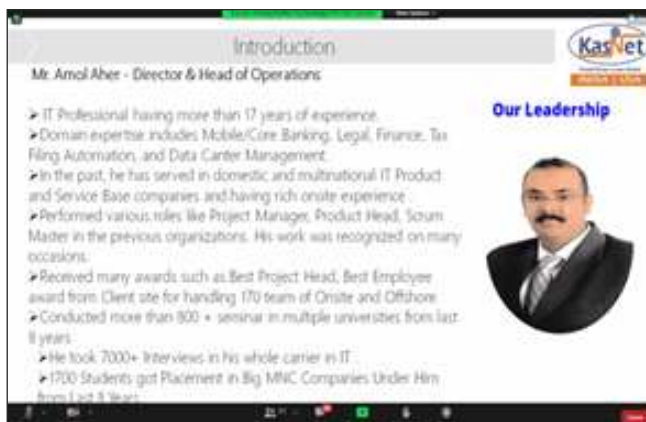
Introduction

KasNet

INDIA | USA

Mr. Amol Aher - Director & Head of Operations

Our Leadership

➢ IT Professional having more than 17 years of experience.

➢Domain expertise includes Mobile/Core Banking, Legal, Finance, Tax Filing Automation, and Data Canter Management.

➢In the past, he has served in domestic and multinational IT Product and Service Base companies and having rich onsite experience.

➢Performed various roles like Project Manager, Product Head, Scrum Master in the previous organizations. His work was recognized on many occasions.

➢Received many awards such as Best Project Head, Best Employee award from Client site for handling 170 team of Onsite and Offshore.

➢Conducted more than 800 + seminar in multiple universities from last 8 years.

➢He took 7000+ Interviews in his whole carrier in IT.

➢1700 Students got Placement in Big MNC Companies Under Him from Last 8 Years.